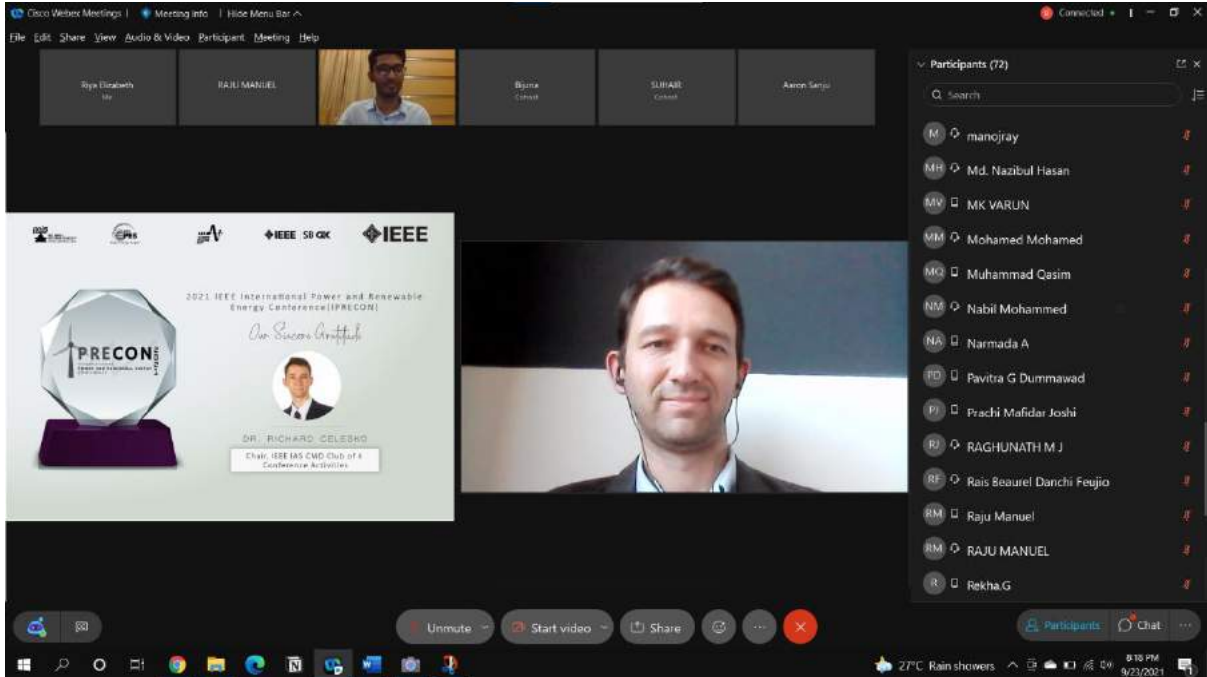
Cisco Webex Meetings | Meeting info | Hide Menu Bar

Connected

File Edit Share View Audio & Video Participant Meeting Help

Riya Elizabeth
Me

RAJU MANUEL

Bijuna
Cohost

SUHAIR
Cohost

Aaron Senju

Participants (72)

Search

manojray
Md. Nazibul Hasan
MK VARUN
Mohamed Mohamed
Muhammad Qasim
Nabil Mohammed
Narmada A
Pavitra G Dummawad
Prachi Mafidar Joshi
RAGHUNATH M J
Rais Beaurel Danchi Feujio
Raju Manuel
RAJU MANUEL
Rekha.G

IEEE SB GK
IEEE

PRECON

2021 IEEE International Power and Renewable Energy Conference (IPRECON)

Our Sincere Gratitude

DR. RICHARD CELESKO

Chair, IEEE IAS CMD Club of 4 Conference Activities

Unmute
Start video
Share

Participants
Chat

27°C Rain showers
8:18 PM
9/23/2021